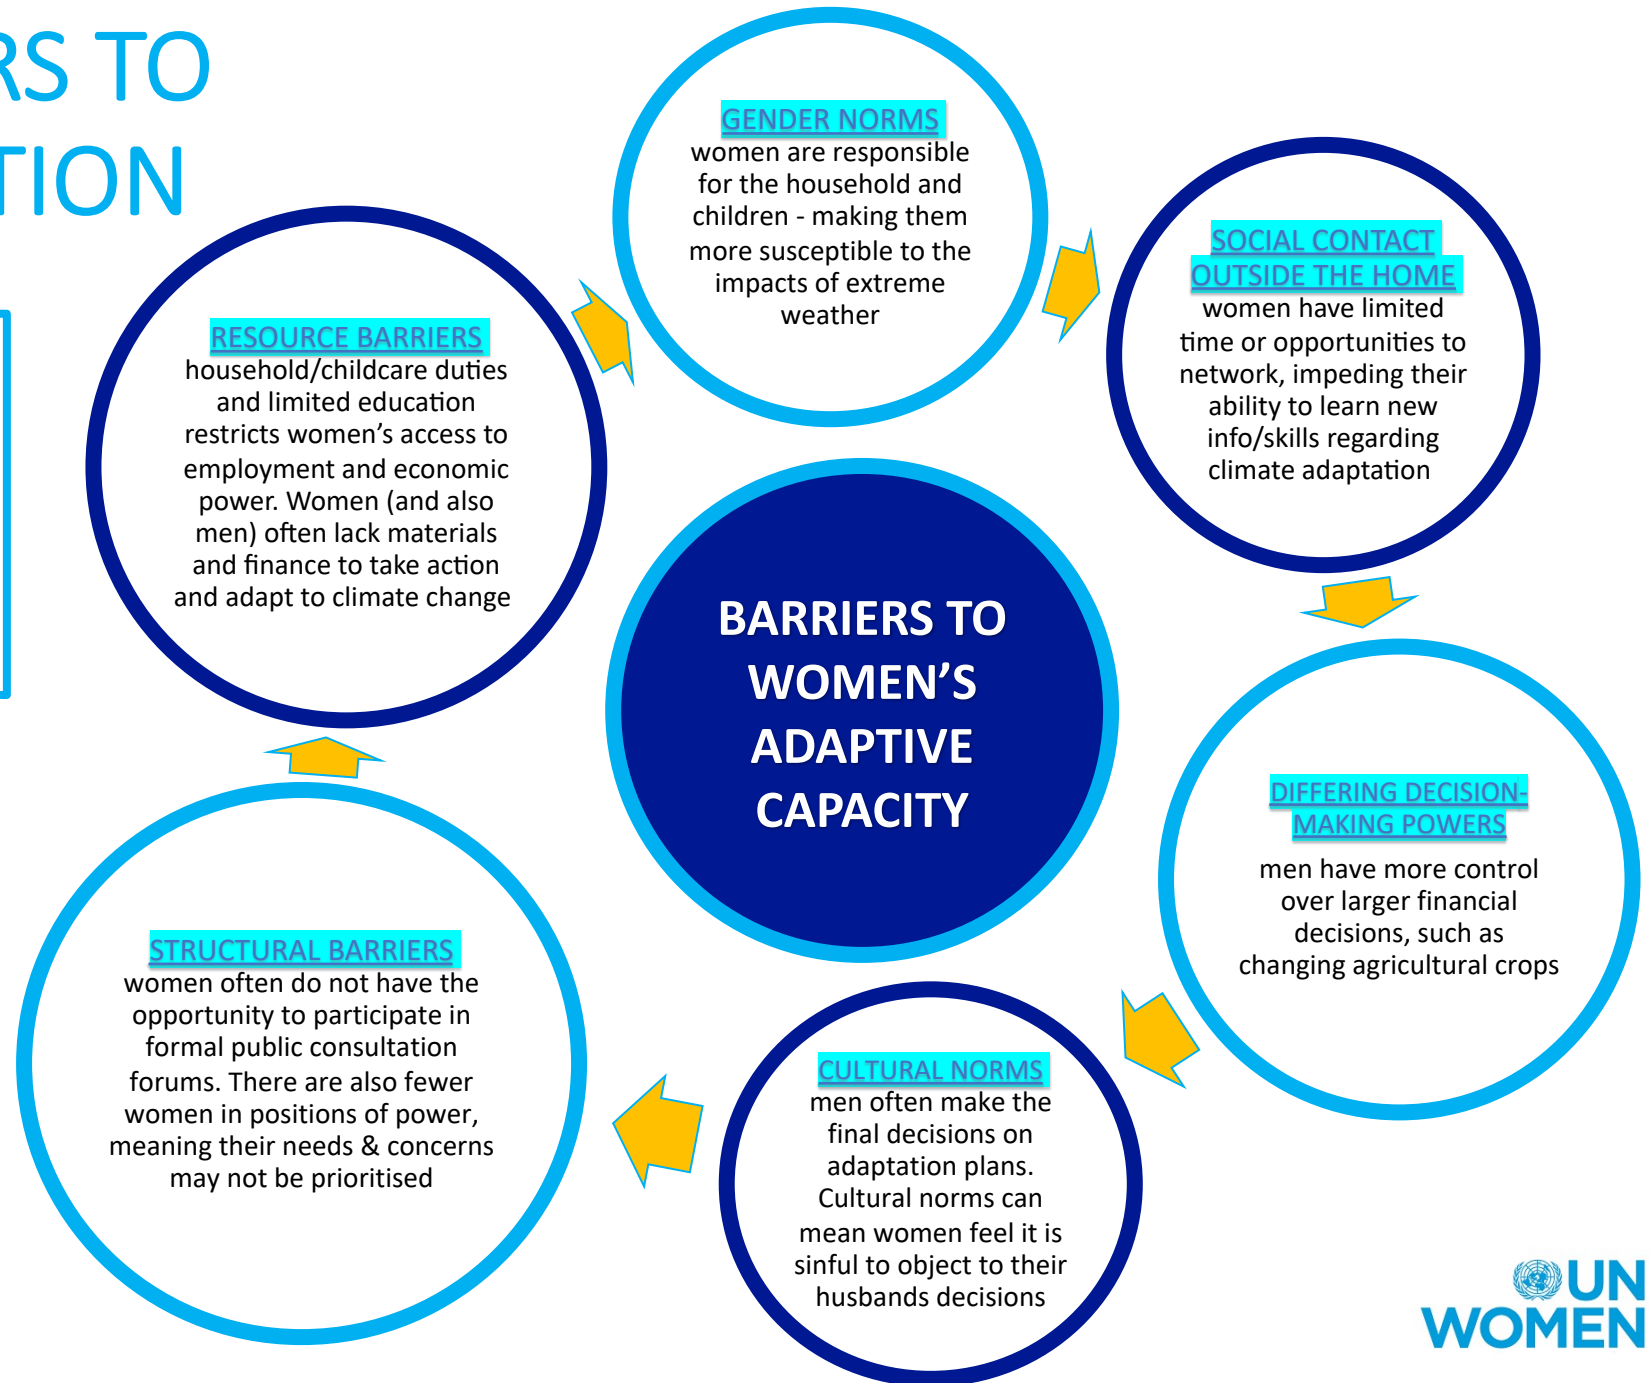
RS TO
TION

GENDER NORMS
women are responsible for the household and children - making them more susceptible to the impacts of extreme weather

SOCIAL CONTACT OUTSIDE THE HOME
women have limited time or opportunities to network, impeding their ability to learn new info/skills regarding climate adaptation

DIFFERING DECISION-MAKING POWERS
men have more control over larger financial decisions, such as changing agricultural crops

CULTURAL NORMS
men often make the final decisions on adaptation plans. Cultural norms can mean women feel it is sinful to object to their husbands decisions

STRUCTURAL BARRIERS
women often do not have the opportunity to participate in formal public consultation forums. There are also fewer women in positions of power, meaning their needs & concerns may not be prioritised

RESOURCE BARRIERS
household/childcare duties and limited education restricts women's access to employment and economic power. Women (and also men) often lack materials and finance to take action and adapt to climate change

BARRIERS TO WOMEN'S ADAPTIVE CAPACITY

UN WOMEN